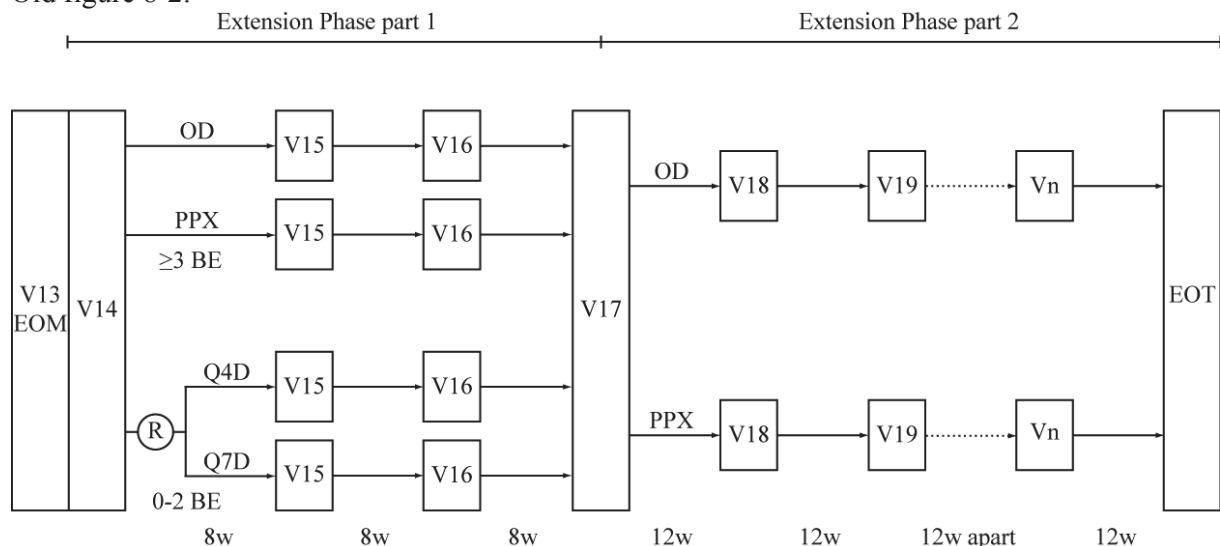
Old figure 6-2:

Extension Phase part 1

Extension Phase part 2

V13 EOM

V14

OD

V15

V16

PPX

$\geq$3 BE

V15

V16

R

Q4D

V15

V16

Q7D

V15

V16

0-2 BE

V17

OD

V18

V19

Vn

PPX

V18

V19

Vn

EOT

8w 8w 8w 12w 12w 12w apart 12w